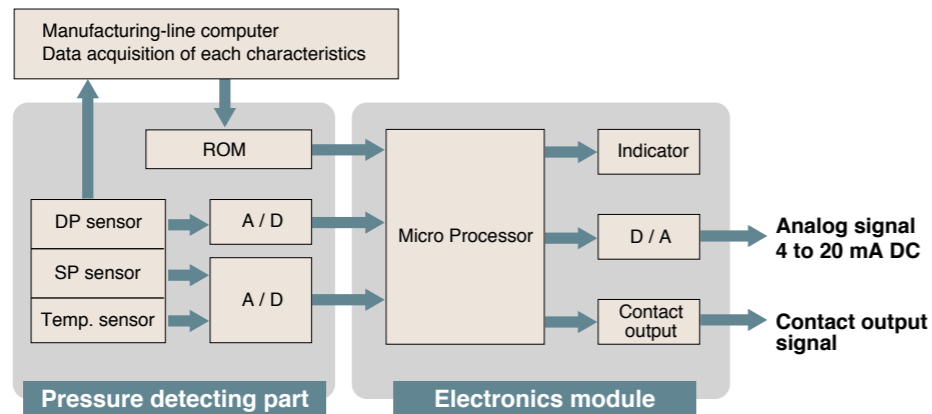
Manufacturing-line computer
Data acquisition of each characteristics

ROM

DP sensor

SP sensor

Temp. sensor

A / D

A / D

Pressure detecting part

Micro Processor

Indicator

D / A

Contact output

Electronics module

Analog signal
4 to 20 mA DC

Contact output signal